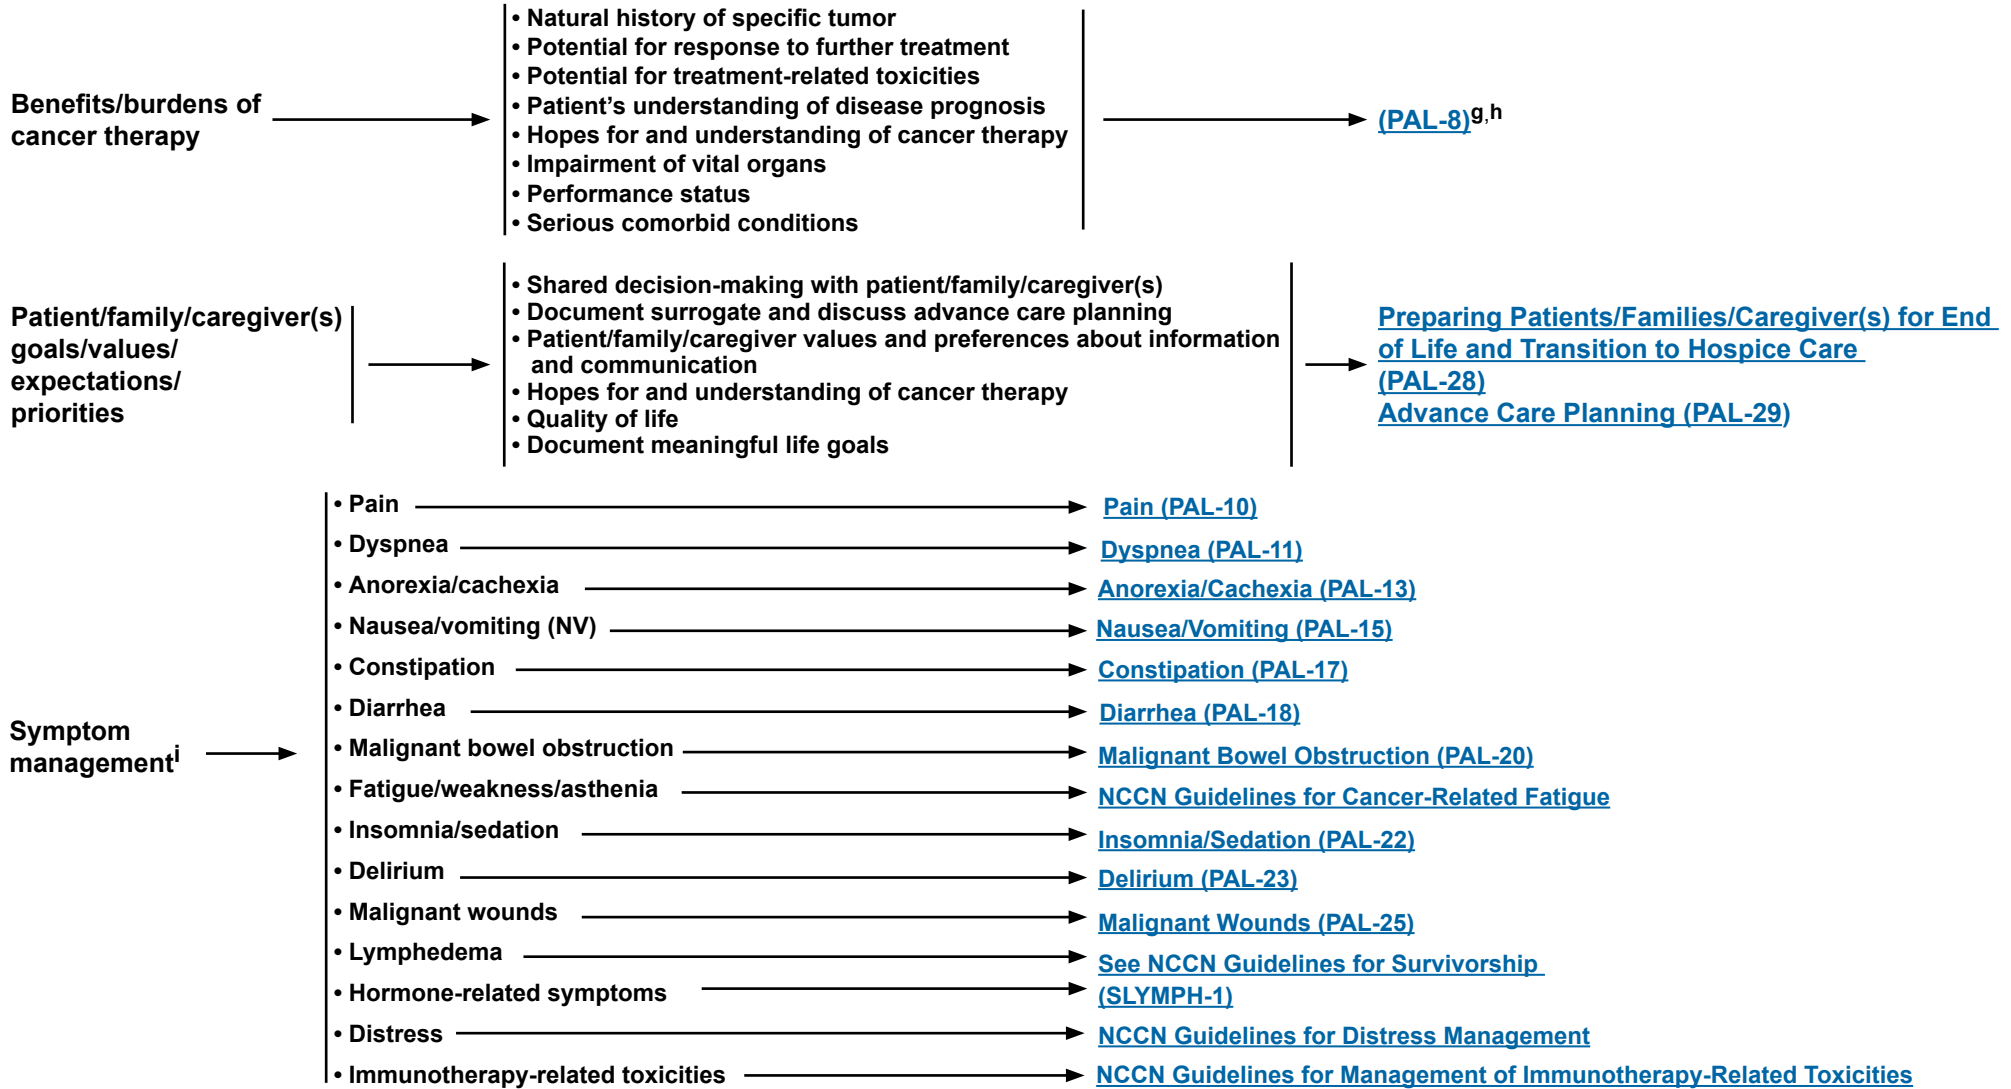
Benefits/burdens of cancer therapy

• Natural history of specific tumor
• Potential for response to further treatment
• Potential for treatment-related toxicities
• Patient's understanding of disease prognosis
• Hopes for and understanding of cancer therapy
• Impairment of vital organs
• Performance status
• Serious comorbid conditions

(PAL-8)$^{g,h}$

Patient/family/caregiver(s) goals/values/ expectations/ priorities

• Shared decision-making with patient/family/caregiver(s)
• Document surrogate and discuss advance care planning
• Patient/family/caregiver values and preferences about information and communication
• Hopes for and understanding of cancer therapy
• Quality of life
• Document meaningful life goals

Preparing Patients/Families/Caregiver(s) for End of Life and Transition to Hospice Care (PAL-28)
Advance Care Planning (PAL-29)

Symptom management$^{i}$

• Pain
• Dyspnea
• Anorexia/cachexia
• Nausea/vomiting (NV)
• Constipation
• Diarrhea
• Malignant bowel obstruction
• Fatigue/weakness/asthenia
• Insomnia/sedation
• Delirium
• Malignant wounds
• Lymphedema
• Hormone-related symptoms
• Distress
• Immunotherapy-related toxicities

Pain (PAL-10)
Dyspnea (PAL-11)
Anorexia/Cachexia (PAL-13)
Nausea/Vomiting (PAL-15)
Constipation (PAL-17)
Diarrhea (PAL-18)
Malignant Bowel Obstruction (PAL-20)
NCCN Guidelines for Cancer-Related Fatigue
Insomnia/Sedation (PAL-22)
Delirium (PAL-23)
Malignant Wounds (PAL-25)
See NCCN Guidelines for Survivorship (SLYMPH-1)
NCCN Guidelines for Distress Management
NCCN Guidelines for Management of Immunotherapy-Related Toxicities